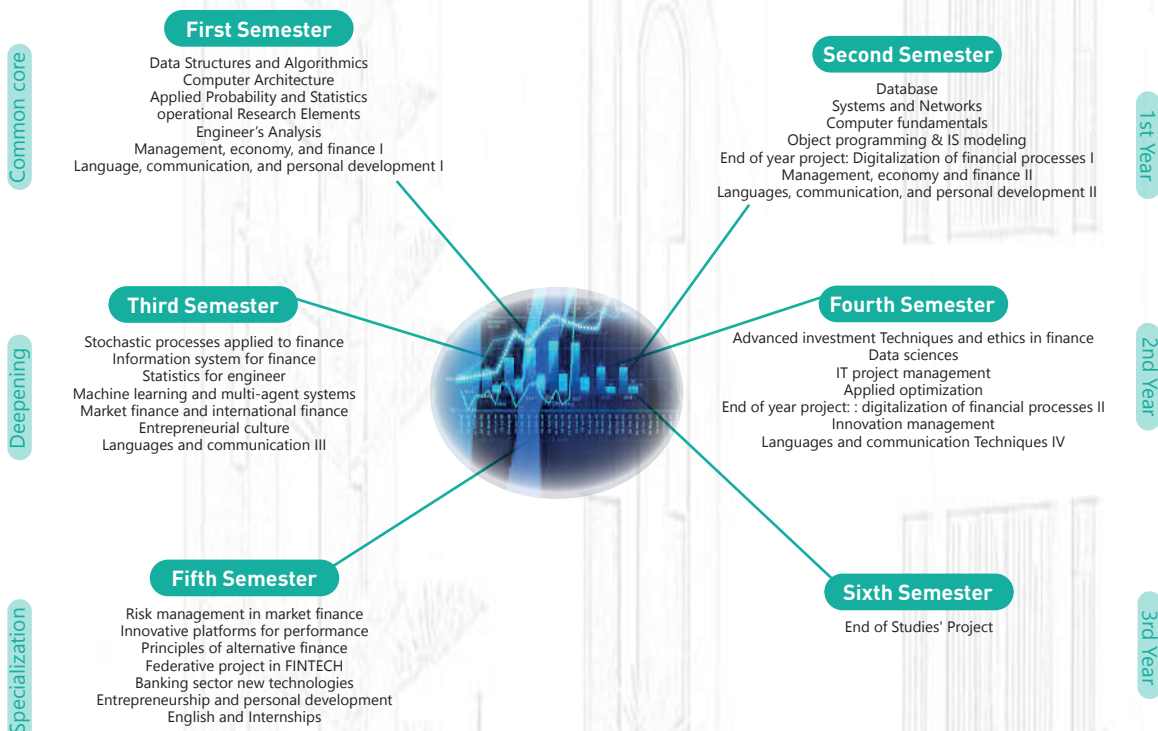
Common core

First Semester

Data Structures and Algorithmics
Computer Architecture
Applied Probability and Statistics
operational Research Elements
Engineer's Analysis
Management, economy, and finance I
Language, communication, and personal development I

Second Semester

Database
Systems and Networks
Computer fundamentals
Object programming & IS modeling
End of year project: Digitalization of financial processes I
Management, economy and finance II
Languages, communication, and personal development II

1st Year

Deepening

Third Semester

Stochastic processes applied to finance
Information system for finance
Statistics for engineer
Machine learning and multi-agent systems
Market finance and international finance
Entrepreneurial culture
Languages and communication III

Fourth Semester

Advanced investment Techniques and ethics in finance
Data sciences
IT project management
Applied optimization
End of year project: : digitalization of financial processes II
Innovation management
Languages and communication Techniques IV

2nd Year

Specialization

Fifth Semester

Risk management in market finance
Innovative platforms for performance
Principles of alternative finance
Federative project in FINTECH
Banking sector new technologies
Entrepreneurship and personal development
English and Internships

Sixth Semester

End of Studies' Project

3rd Year